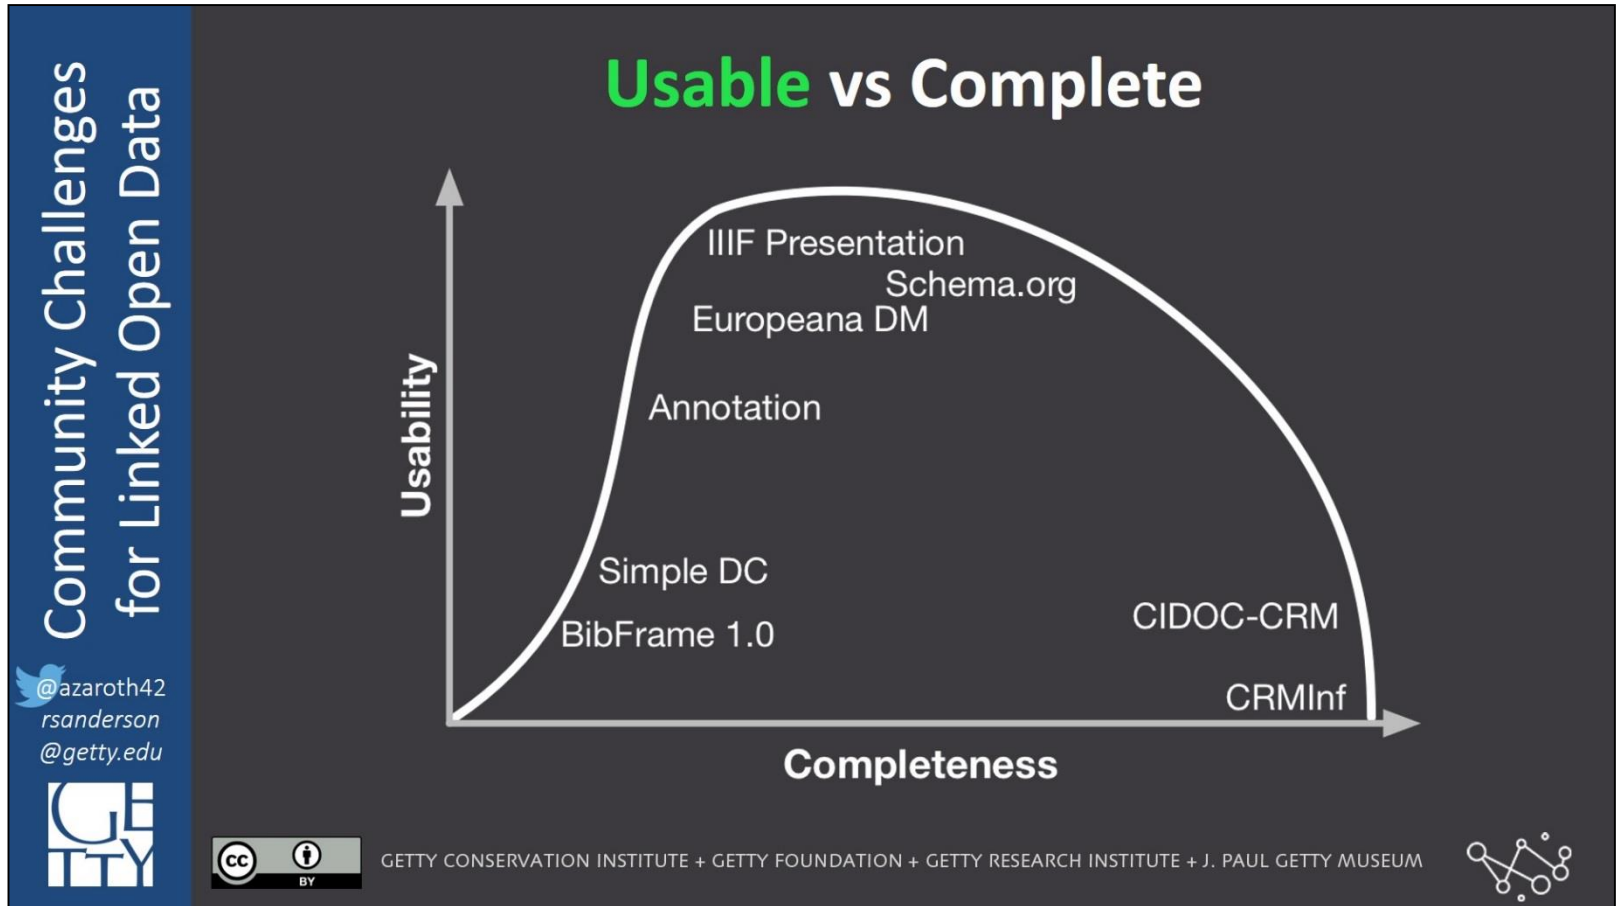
Community Challenges for Linked Open Data

@azaroth42
rsanderson
@getty.edu

GETTY

Usable vs Complete

Usability

IIIF Presentation
Schema.org
Europeana DM
Annotation
Simple DC
BibFrame 1.0
CIDOC-CRM
CRMInf

Completeness

cc BY

GETTY CONSERVATION INSTITUTE + GETTY FOUNDATION + GETTY RESEARCH INSTITUTE + J. PAUL GETTY MUSEUM